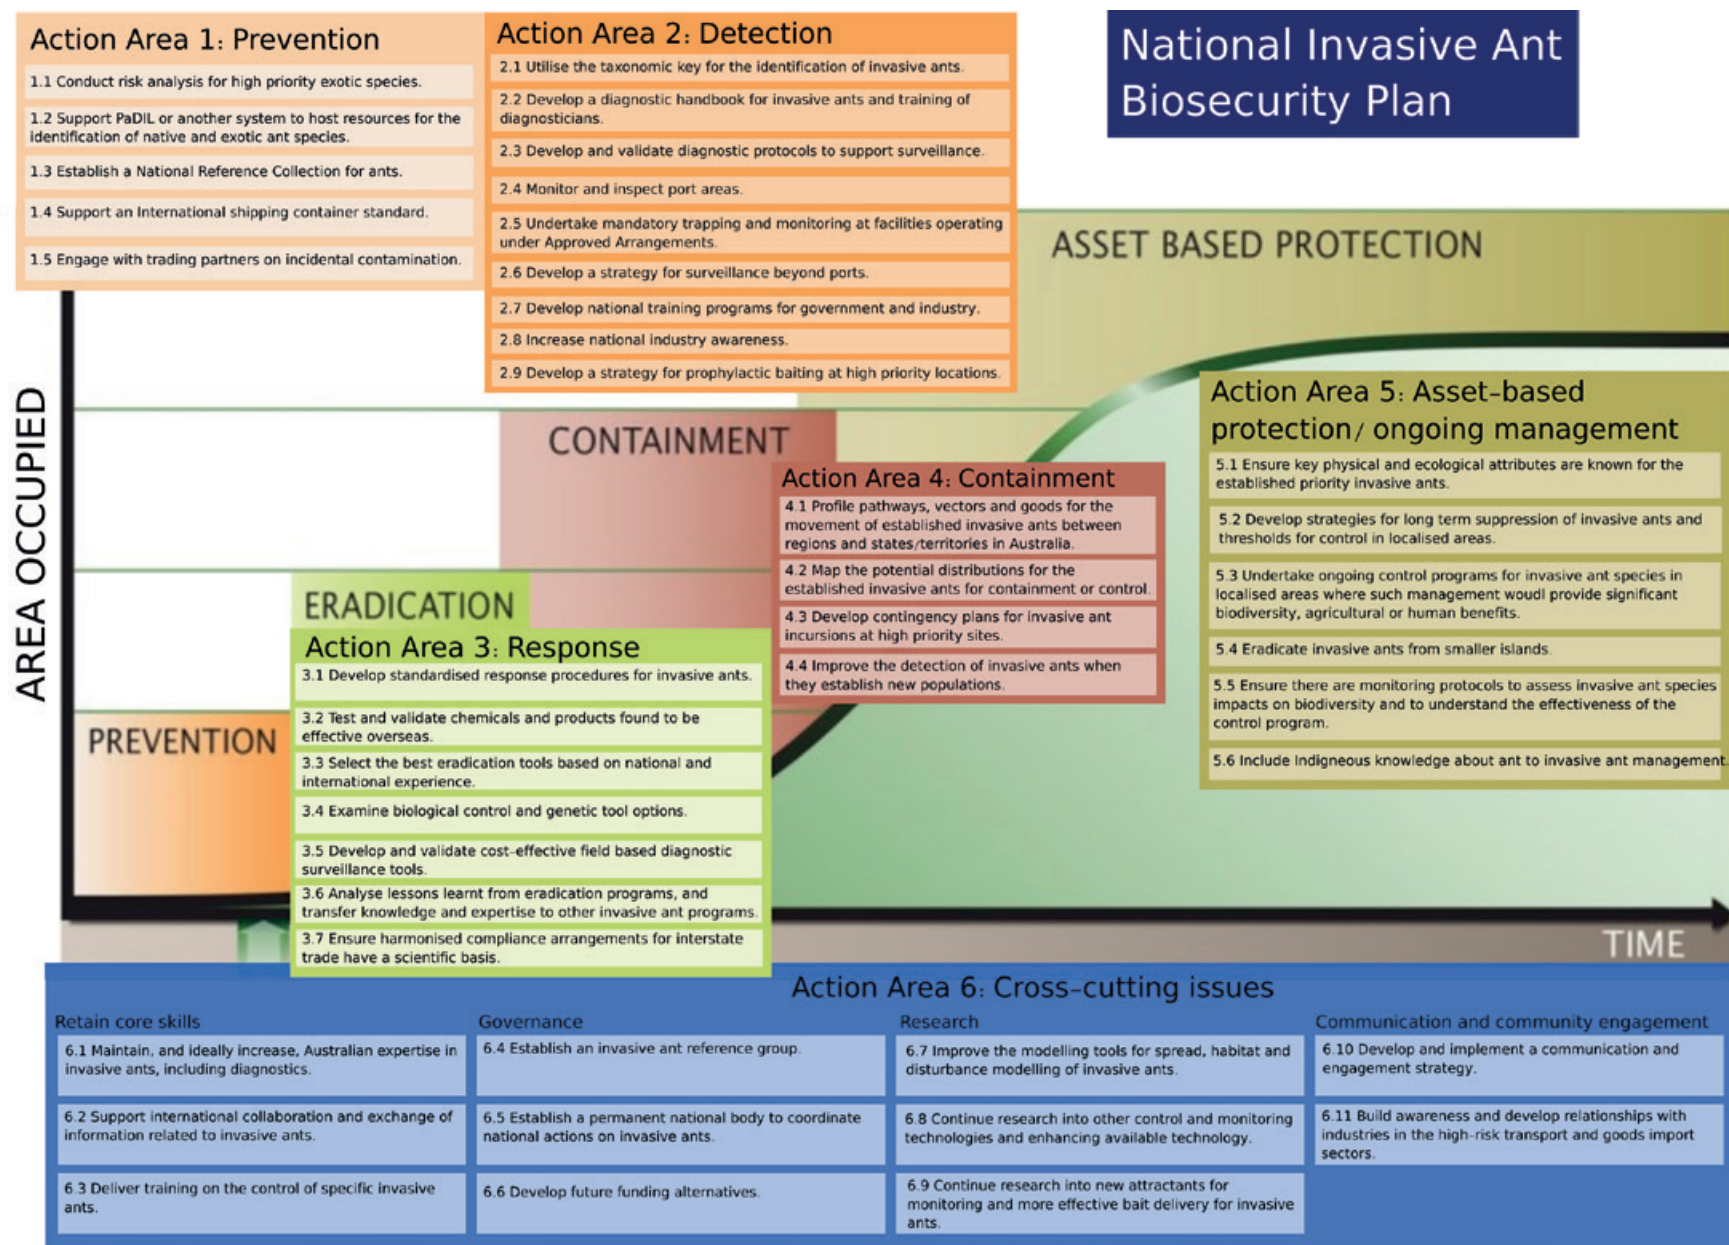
Action Area 1: Prevention

1.1 Conduct risk analysis for high priority exotic species.

1.2 Support PaDIL or another system to host resources for the identification of native and exotic ant species.

1.3 Establish a National Reference Collection for ants.

1.4 Support an International shipping container standard.

1.5 Engage with trading partners on incidental contamination.

Action Area 2: Detection

2.1 Utilise the taxonomic key for the identification of invasive ants.

2.2 Develop a diagnostic handbook for invasive ants and training of diagnosticians.

2.3 Develop and validate diagnostic protocols to support surveillance.

2.4 Monitor and inspect port areas.

2.5 Undertake mandatory trapping and monitoring at facilities operating under Approved Arrangements.

2.6 Develop a strategy for surveillance beyond ports.

2.7 Develop national training programs for government and industry.

2.8 Increase national industry awareness.

2.9 Develop a strategy for prophylactic baiting at high priority locations.

National Invasive Ant Biosecurity Plan

ASSET BASED PROTECTION

AREA OCCUPIED

CONTAINMENT

Action Area 4: Containment

4.1 Profile pathways, vectors and goods for the movement of established invasive ants between regions and states/territories in Australia.

4.2 Map the potential distributions for the established invasive ants for containment or control.

4.3 Develop contingency plans for invasive ant incursions at high priority sites.

4.4 Improve the detection of invasive ants when they establish new populations.

Action Area 5: Asset-based protection/ ongoing management

5.1 Ensure key physical and ecological attributes are known for the established priority invasive ants.

5.2 Develop strategies for long term suppression of invasive ants and thresholds for control in localised areas.

5.3 Undertake ongoing control programs for invasive ant species in localised areas where such management woudl provide significant biodiversity, agricultural or human benefits.

5.4 Eradicate invasive ants from smaller islands.

5.5 Ensure there are monitoring protocols to assess invasive ant species impacts on biodiversity and to understand the effectiveness of the control program.

5.6 Include Indigneous knowledge about ant to invasive ant management.

ERADICATION

Action Area 3: Response

3.1 Develop standardised response procedures for invasive ants.

3.2 Test and validate chemicals and products found to be effective overseas.

3.3 Select the best eradication tools based on national and international experience.

3.4 Examine biological control and genetic tool options.

3.5 Develop and validate cost-effective field based diagnostic surveillance tools.

3.6 Analyse lessons learnt from eradication programs, and transfer knowledge and expertise to other invasive ant programs.

3.7 Ensure harmonised compliance arrangements for interstate trade have a scientific basis.

PREVENTION

TIME

Action Area 6: Cross-cutting issues

Retain core skills

6.1 Maintain, and ideally increase, Australian expertise in invasive ants, including diagnostics.

6.2 Support international collaboration and exchange of information related to invasive ants.

6.3 Deliver training on the control of specific invasive ants.

Governance

6.4 Establish an invasive ant reference group.

6.5 Establish a permanent national body to coordinate national actions on invasive ants.

6.6 Develop future funding alternatives.

Research

6.7 Improve the modelling tools for spread, habitat and disturbance modelling of invasive ants.

6.8 Continue research into other control and monitoring technologies and enhancing available technology.

6.9 Continue research into new attractants for monitoring and more effective bait delivery for invasive ants.

Communication and community engagement

6.10 Develop and implement a communication and engagement strategy.

6.11 Build awareness and develop relationships with industries in the high-risk transport and goods import sectors.